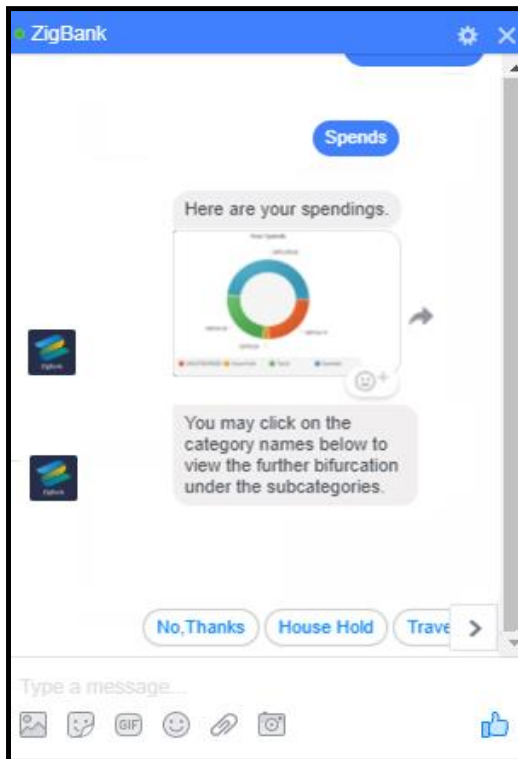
ZigBank

Spends

Here are your spendings.

Your Spends

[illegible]

You may click on the category names below to view the further bifurcation under the subcategories.

No,Thanks
House Hold
Trave

Type a message...

GIF